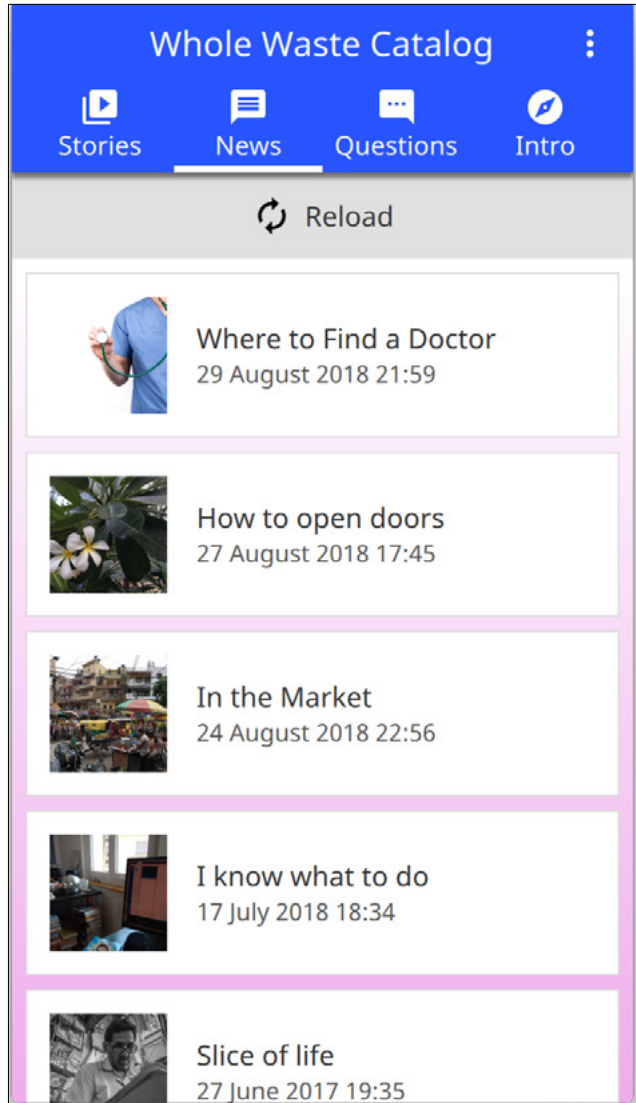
Whole Waste Catalog

Stories News Questions Intro

Reload

Where to Find a Doctor
29 August 2018 21:59

How to open doors
27 August 2018 17:45

In the Market
24 August 2018 22:56

I know what to do
17 July 2018 18:34

Slice of life
27 June 2017 19:35